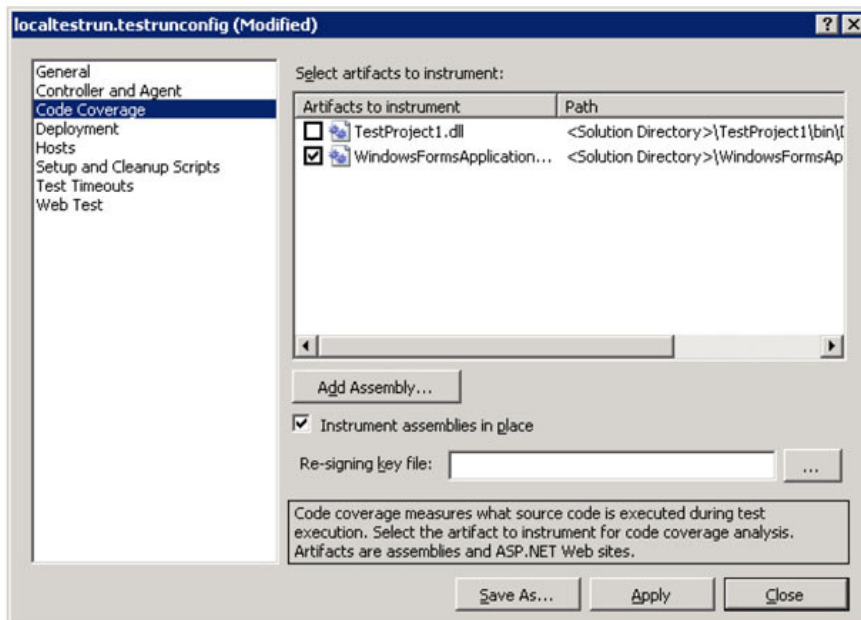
localtestrun.testrunconfig (Modified)

?

General
Controller and Agent
Code Coverage
Deployment
Hosts
Setup and Cleanup Scripts
Test Timeouts
Web Test

Select artifacts to instrument:

| Artifacts to instrument | Path |
|---|---|
| TestProject1.dll | <Solution Directory>\TestProject1\bin\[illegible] |
| WindowsFormsApplication... | <Solution Directory>\WindowsFormsAp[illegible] |

Add Assembly...

Instrument assemblies in place

Re-signing key file:

...

Code coverage measures what source code is executed during test execution. Select the artifact to instrument for code coverage analysis. Artifacts are assemblies and ASP.NET Web sites.

Save As...

Apply

Close